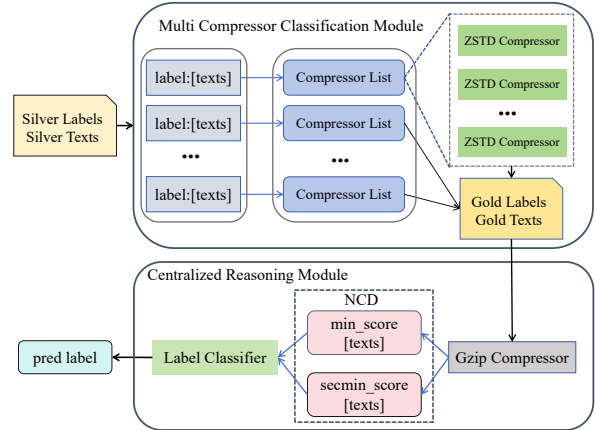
Multi Compressor Classification Module

Silver Labels
Silver Texts

label:[texts]

label:[texts]

•••

label:[texts]

Compressor List

Compressor List

•••

Compressor List

ZSTD Compressor

ZSTD Compressor

•••

ZSTD Compressor

Gold Labels
Gold Texts

Centralized Reasoning Module

NCD

min_score
[texts]

secmin_score
[texts]

pred label

Label Classifier

Gzip Compressor